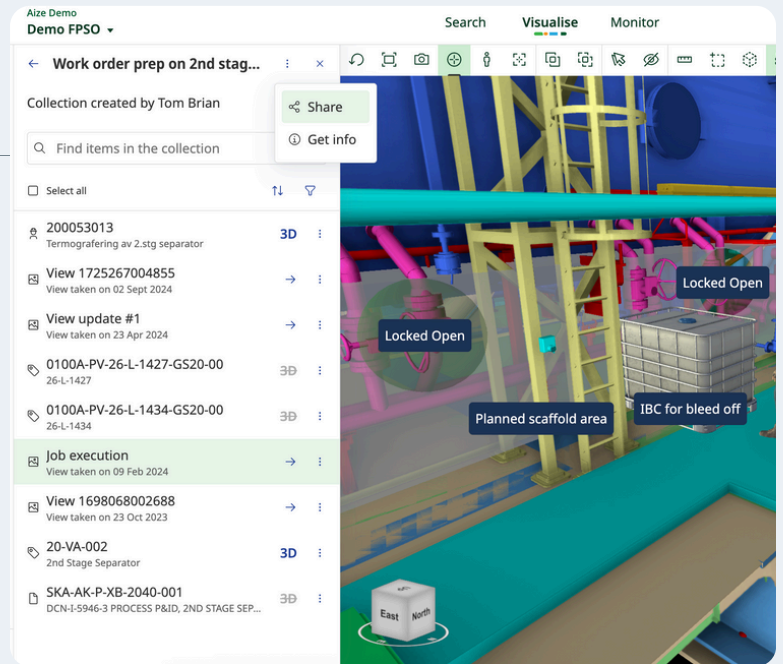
Aize Demo
Demo FPSO

Search Visualise Monitor

← Work order prep on 2nd stag... ⋮ ×

Collection created by Tom Brian

Share
Get info

Find items in the collection

Select all

200053013
Termografering av 2.stg separator
3D

View 1725267004855
View taken on 02 Sept 2024

View update #1
View taken on 23 Apr 2024

0100A-PV-26-L-1427-GS20-00
26-L-1427
3D

0100A-PV-26-L-1434-GS20-00
26-L-1434
3D

Job execution
View taken on 09 Feb 2024

View 1698068002688
View taken on 23 Oct 2023

20-VA-002
2nd Stage Separator
3D

SKA-AK-P-XB-2040-001
DCN-I-5946-3 PROCESS P&ID, 2ND STAGE SEP...
3D

Locked Open

Locked Open

Planned scaffold area

IBC for bleed off

East
North